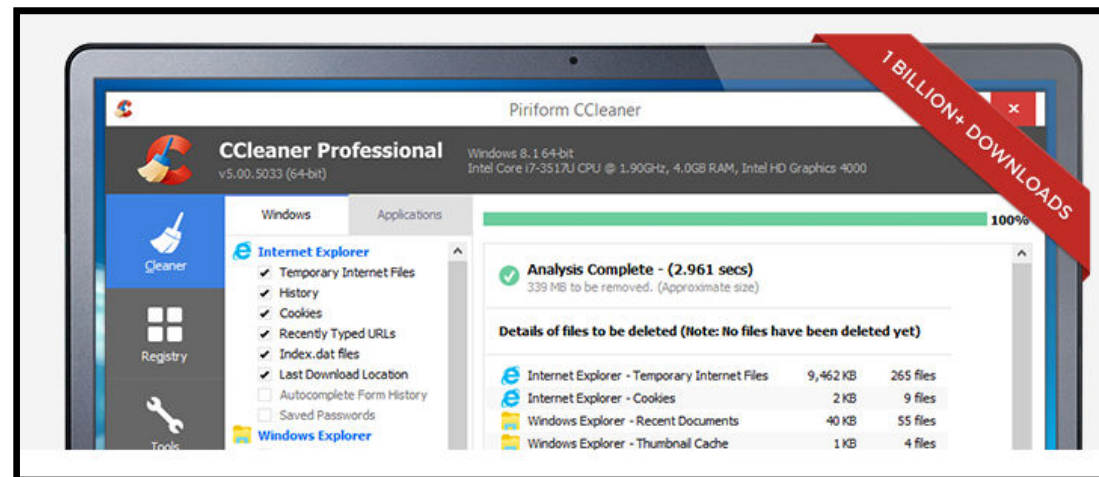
Piriform CCleaner

1 BILLION+ DOWNLOADS

CCleaner Professional
v5.00.5033 (64-bit)

Windows 8.1 64-bit
Intel Core i7-3517U CPU @ 1.90GHz, 4.0GB RAM, Intel HD Graphics 4000

Cleaner

Registry

Tools

Windows

Applications

Internet Explorer
Temporary Internet Files
History
Cookies
Recently Typed URLs
Index.dat files
Last Download Location
Autocomplete Form History
Saved Passwords
Windows Explorer

100%

Analysis Complete - (2.961 secs)
339 MB to be removed. (Approximate size)

Details of files to be deleted (Note: No files have been deleted yet)

| | | |
|---|---|---|
| Internet Explorer - Temporary Internet Files | 9,462 KB | 265 files |
| Internet Explorer - Cookies | 2 KB | 9 files |
| Windows Explorer - Recent Documents | 40 KB | 55 files |
| Windows Explorer - Thumbnail Cache | 1 KB | 4 files |